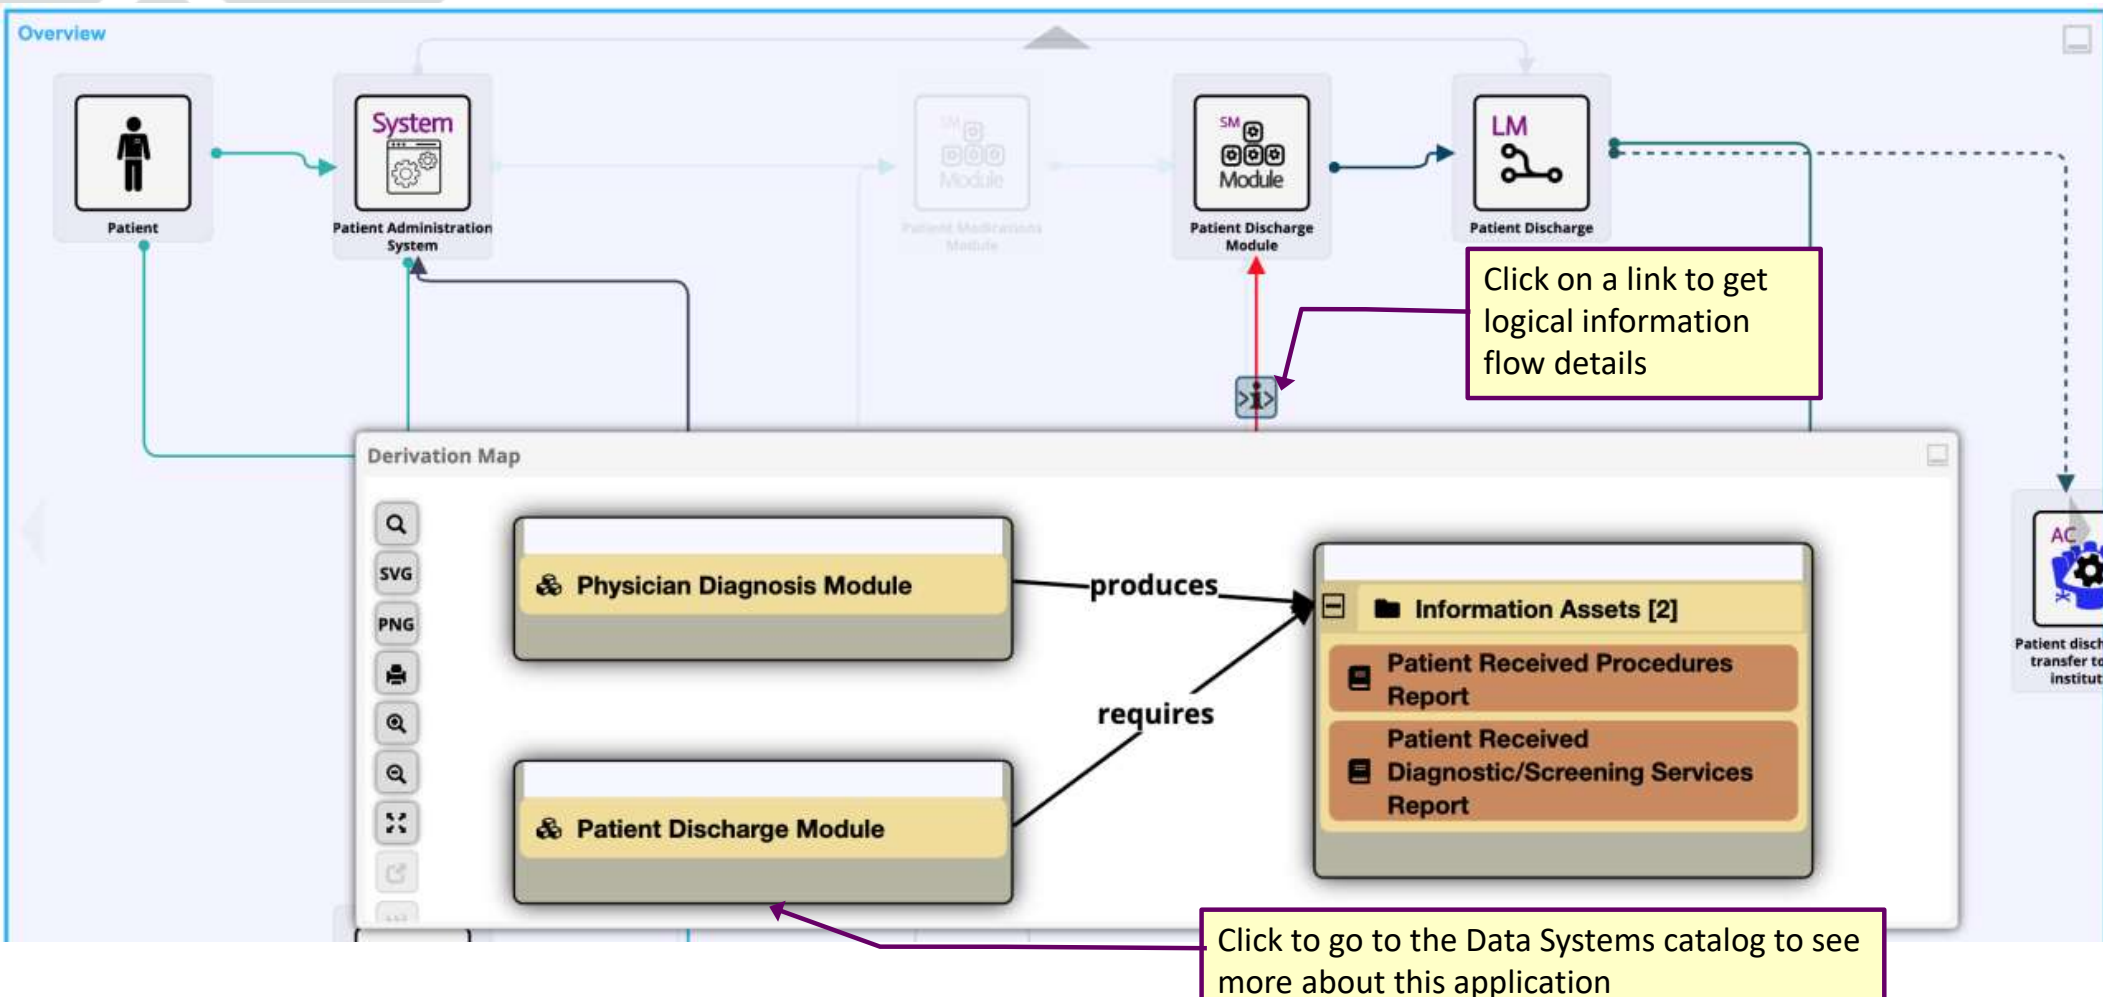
Overview

Patient

System

Patient Administration System

SM

Module

Patient Medications Module

SM

Module

Patient Discharge Module

LM

Patient Discharge

Click on a link to get logical information flow details

Derivation Map

SVG

PNG

Physician Diagnosis Module

produces

Information Assets [2]

Patient Received Procedures Report

requires

Patient Received Diagnostic/Screening Services Report

Patient Discharge Module

AC

Patient disch transfer to institut

Click to go to the Data Systems catalog to see more about this application